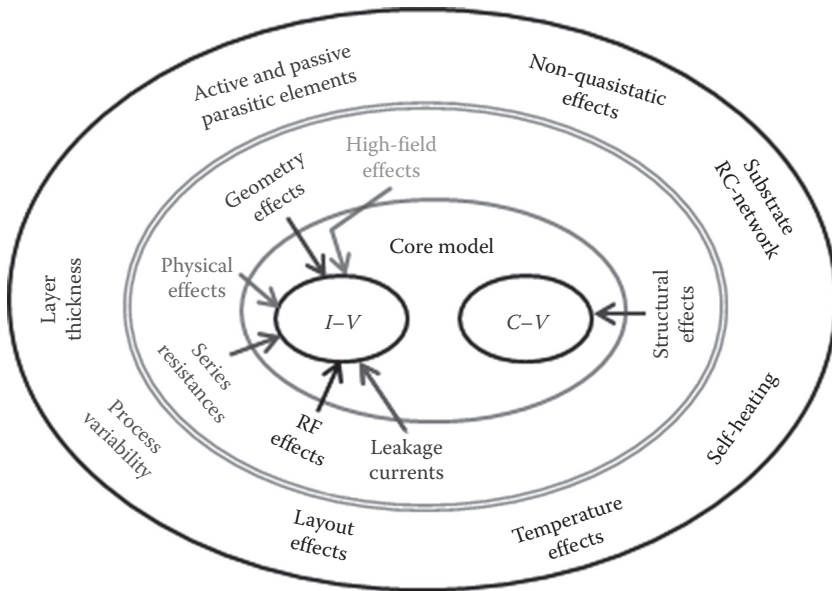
Active and passive parasitic elements

Non-quasistatic effects

Substrate RC-network

Layer thickness

High-field effects

Geometry effects

Core model

Physical effects

$I–V$

$C–V$

Structural effects

Series resistances

Self-heating

Process variability

RF effects

Leakage currents

Layout effects

Temperature effects